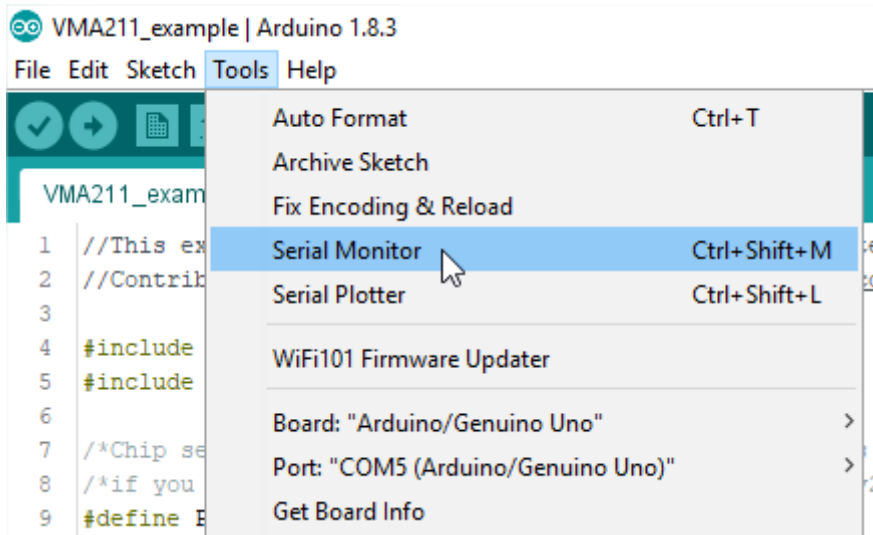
VMA211_example | Arduino 1.8.3

File Edit Sketch Tools Help

VMA211_examp

1 //This ex
2 //Contrib
3
4 #include
5 #include
6
7 /*Chip se
8 /*if you
9 #define P

Auto Format Ctrl+T
Archive Sketch
Fix Encoding & Reload
Serial Monitor Ctrl+Shift+M
Serial Plotter Ctrl+Shift+L
WiFi101 Firmware Updater
Board: "Arduino/Genuino Uno"
Port: "COM5 (Arduino/Genuino Uno)"
Get Board Info